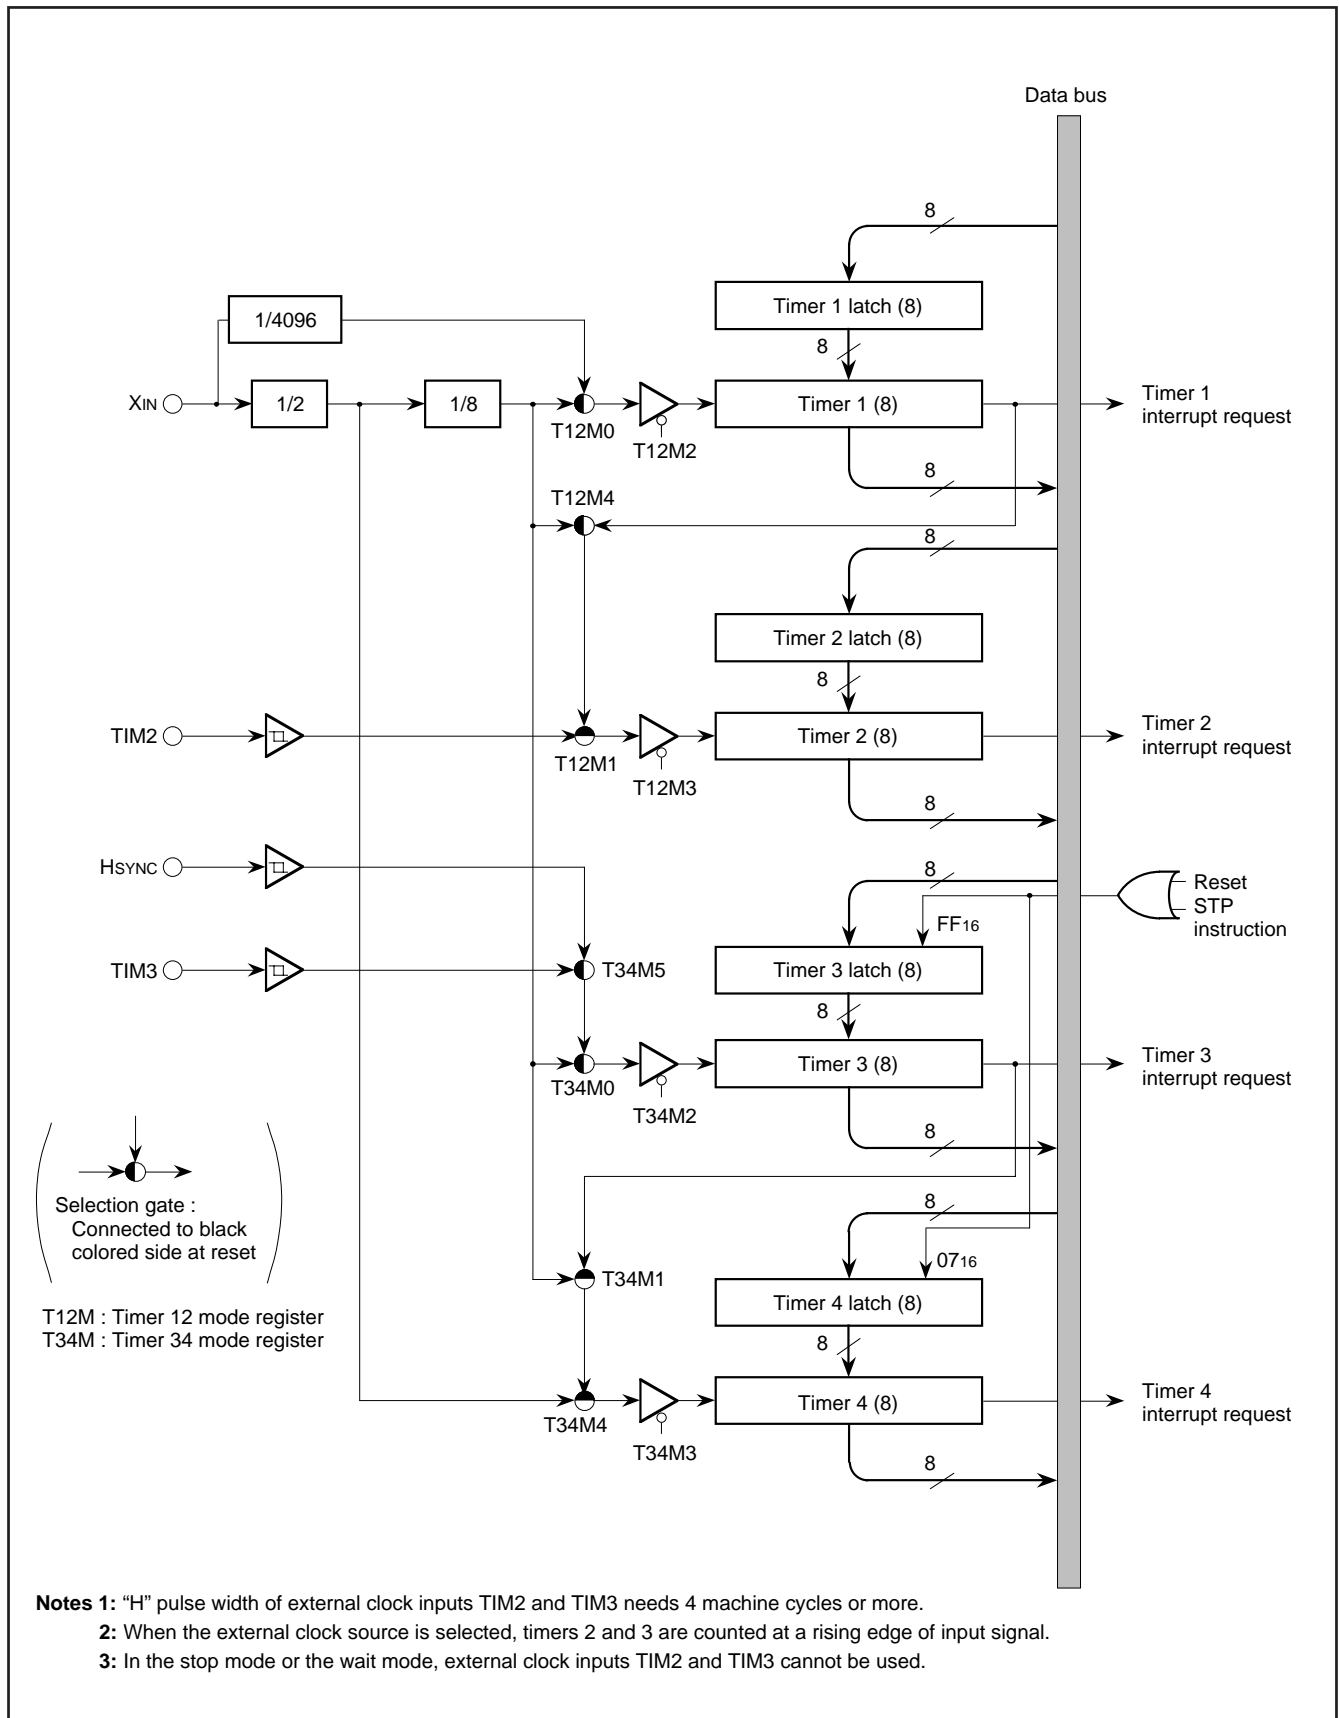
Data bus

8

Timer 1 latch (8)

1/4096

8

$X_{IN}$

1/2

1/8

T12M0

Timer 1 (8)

Timer 1 interrupt request

T12M2

8

T12M4

8

Timer 2 latch (8)

8

TIM2

T12M1

Timer 2 (8)

Timer 2 interrupt request

T12M3

8

HSYNC

8

Reset

STP instruction

$FF_{16}$

TIM3

T34M5

Timer 3 latch (8)

8

T34M0

Timer 3 (8)

Timer 3 interrupt request

T34M2

8

Selection gate : Connected to black colored side at reset

8

$07_{16}$

T34M1

Timer 4 latch (8)

T12M : Timer 12 mode register
T34M : Timer 34 mode register

8

T34M4

Timer 4 (8)

Timer 4 interrupt request

T34M3

8

Notes 1: "H" pulse width of external clock inputs TIM2 and TIM3 needs 4 machine cycles or more.
2: When the external clock source is selected, timers 2 and 3 are counted at a rising edge of input signal.
3: In the stop mode or the wait mode, external clock inputs TIM2 and TIM3 cannot be used.